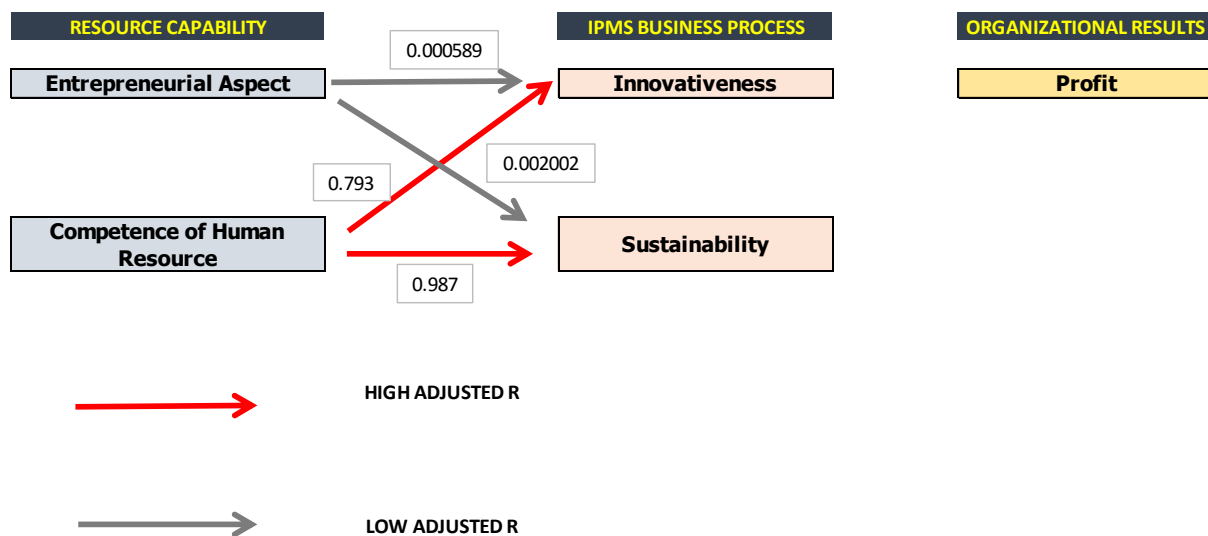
RESOURCE CAPABILITY

IPMS BUSINESS PROCESS

ORGANIZATIONAL RESULTS

0.000589

Entrepreneurial Aspect

Innovativeness

Profit

0.002002

0.793

Competence of Human Resource

Sustainability

0.987

HIGH ADJUSTED R

LOW ADJUSTED R